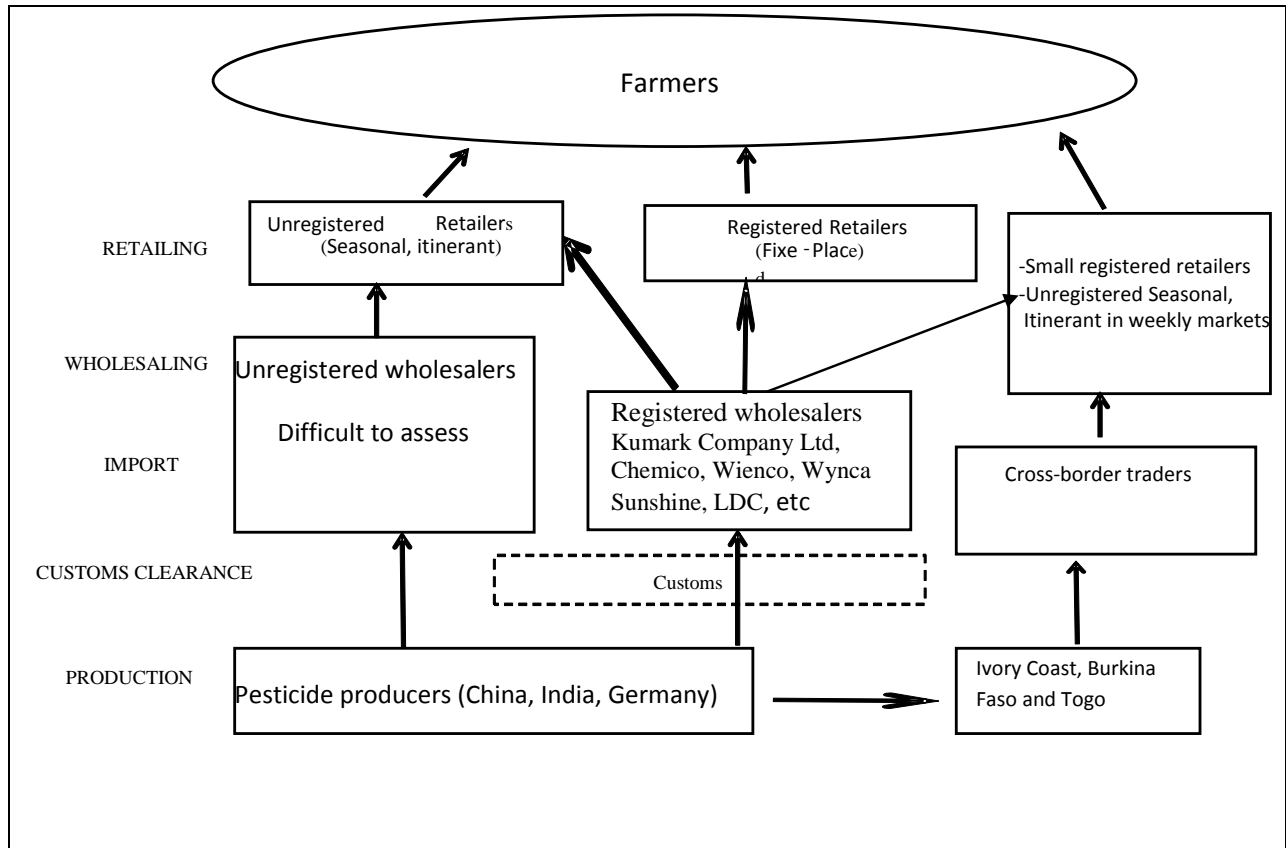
Farmers

RETAILING

Unregistered Retailers (Seasonal, itinerant)

Registered Retailers (Fixe - Place) d

-Small registered retailers
-Unregistered Seasonal, Itinerant in weekly markets

WHOLESALING

Unregistered wholesalers

Difficult to assess

IMPORT

Registered wholesalers Kumark Company Ltd, Chemico, Wienco, Wynca Sunshine, LDC, etc

Cross-border traders

CUSTOMS CLEARANCE

Customs

PRODUCTION

Pesticide producers (China, India, Germany)

Ivory Coast, Burkina Faso and Togo